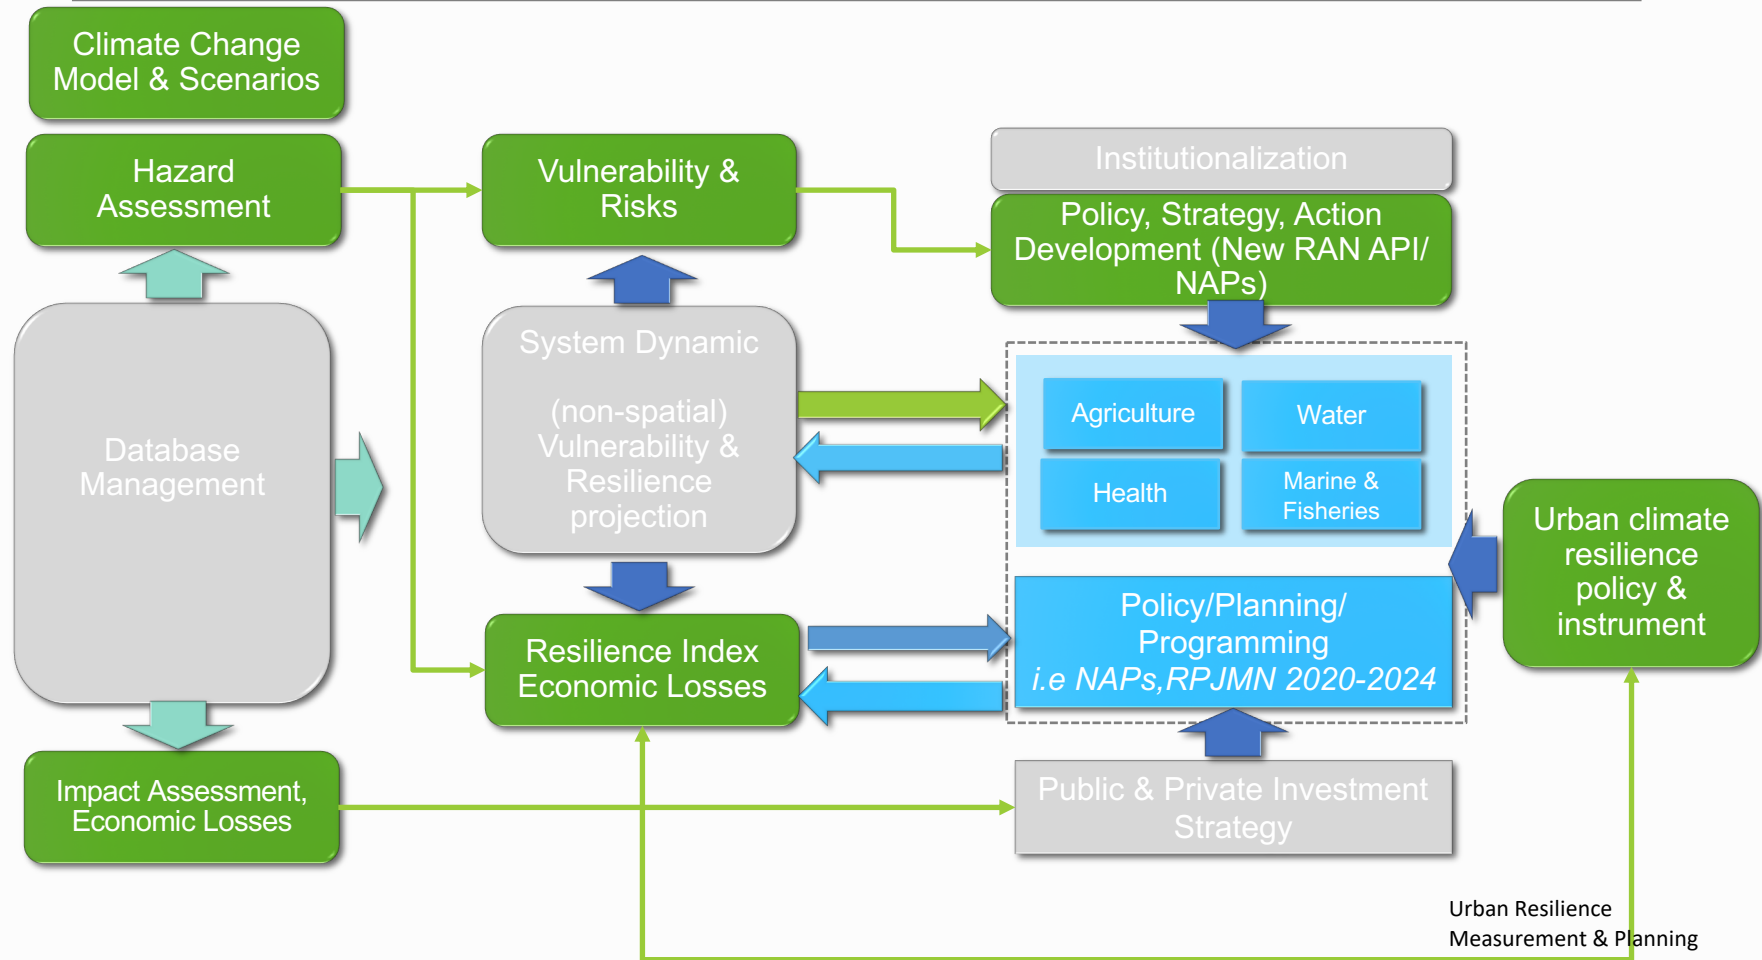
Climate Change Model & Scenarios

Hazard Assessment

Vulnerability & Risks

Institutionalization

Policy, Strategy, Action Development (New RAN API/ NAPs)

Database Management

System Dynamic

(non-spatial) Vulnerability & Resilience projection

Agriculture

Water

Health

Marine & Fisheries

Urban climate resilience policy & instrument

Resilience Index Economic Losses

Policy/Planning/ Programming *i.e NAPs,RPJMN 2020-2024*

Impact Assessment, Economic Losses

Public & Private Investment Strategy

Urban Resilience Measurement & Planning